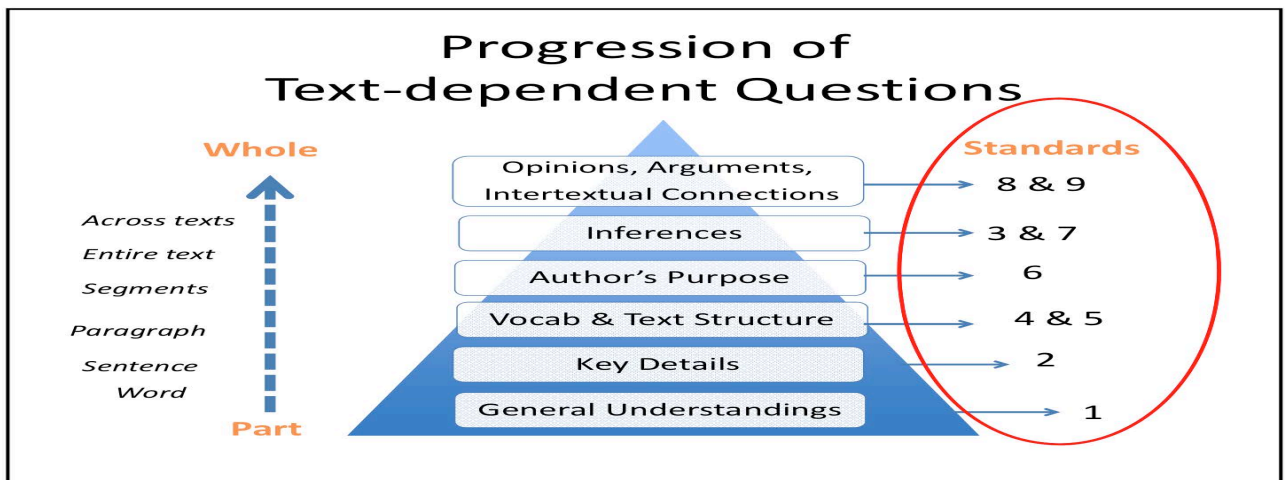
Progression of
Text-dependent Questions

Whole

Across texts
Entire text
Segments
Paragraph
Sentence
Word

Part

Opinions, Arguments, Intertextual Connections
Inferences
Author's Purpose
Vocab & Text Structure
Key Details
General Understandings

Standards
8 & 9
3 & 7
6
4 & 5
2
1